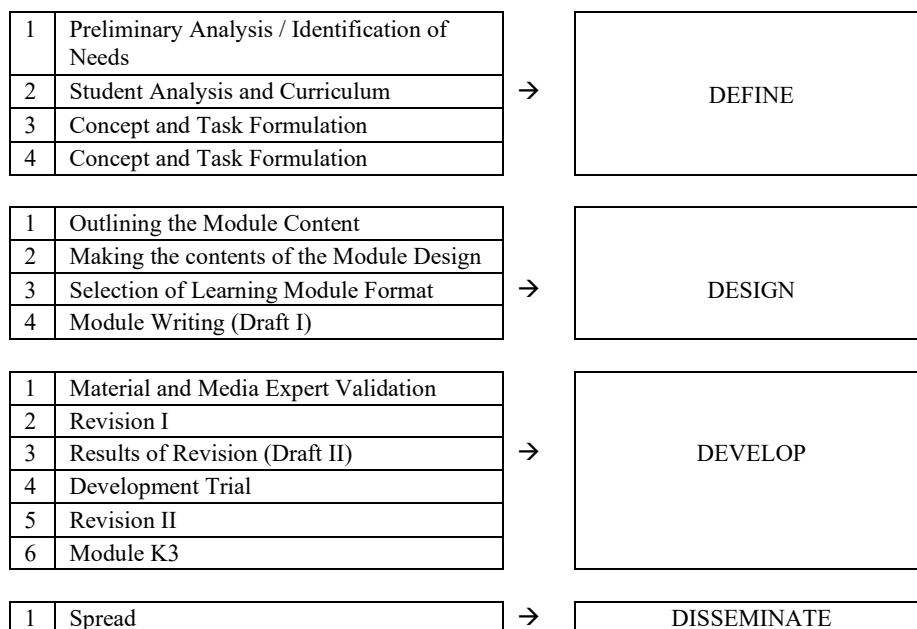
| 1 | Preliminary Analysis / Identification of Needs |
|---|---|
| 2 | Student Analysis and Curriculum |
| 3 | Concept and Task Formulation |
| 4 | Concept and Task Formulation |

→ DEFINE

| 1 | Outlining the Module Content |
|---|---|
| 2 | Making the contents of the Module Design |
| 3 | Selection of Learning Module Format |
| 4 | Module Writing (Draft I) |

→ DESIGN

| 1 | Material and Media Expert Validation |
|---|---|
| 2 | Revision I |
| 3 | Results of Revision (Draft II) |
| 4 | Development Trial |
| 5 | Revision II |
| 6 | Module K3 |

→ DEVELOP

| 1 | Spread |
|---|---|

→ DISSEMINATE